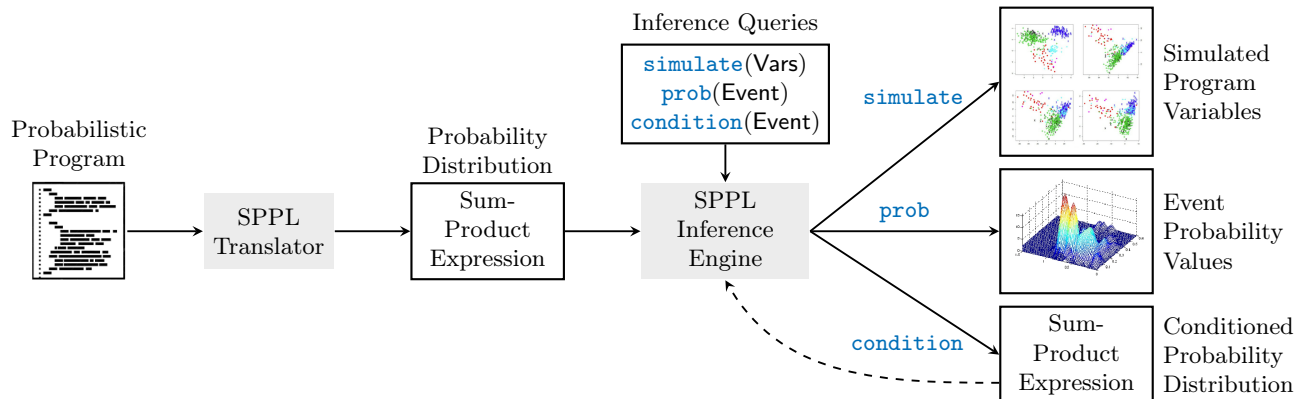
Inference Queries

simulate(Vars)
prob(Event)
condition(Event)

Probabilistic Program

SPPL Translator

Probability Distribution

Sum-Product Expression

SPPL Inference Engine

simulate

prob

condition

Simulated Program Variables

Event Probability Values

Sum-Product Expression

Conditioned Probability Distribution